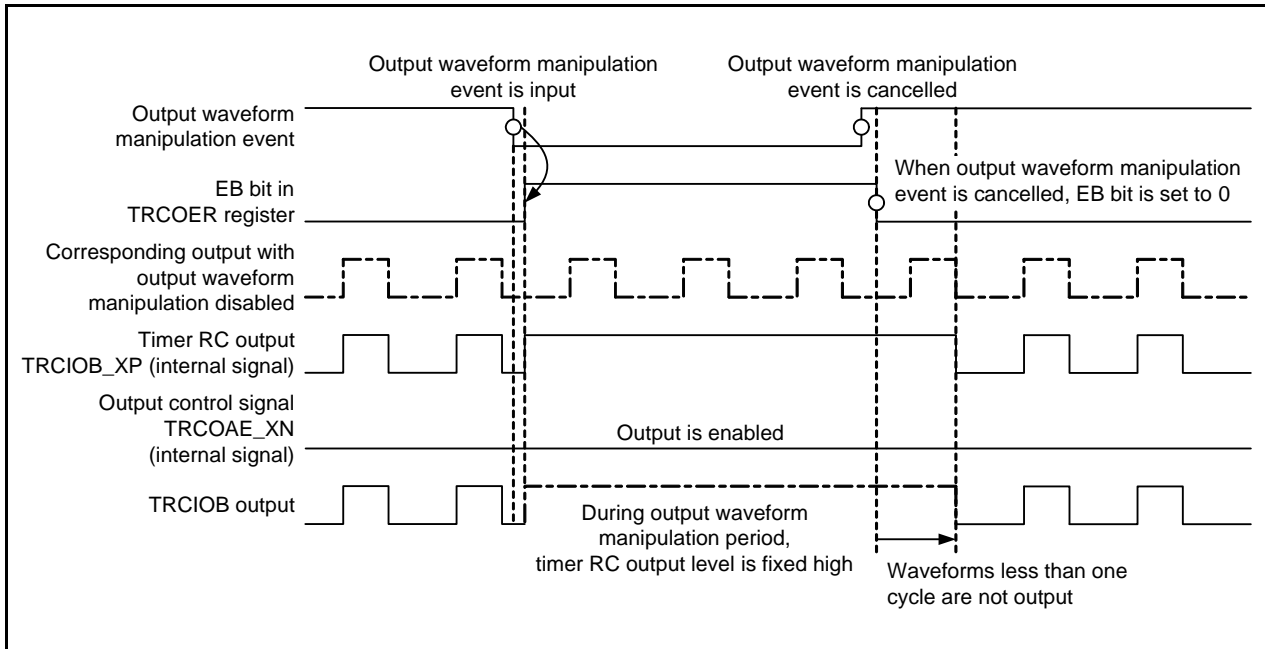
Output waveform manipulation event is input

Output waveform manipulation event is cancelled

Output waveform manipulation event

EB bit in TRCOER register

When output waveform manipulation event is cancelled, EB bit is set to 0

Corresponding output with output waveform manipulation disabled

Timer RC output TRCIOB_XP (internal signal)

Output control signal TRCOAE_XN (internal signal)

Output is enabled

TRCIOB output

During output waveform manipulation period, timer RC output level is fixed high

Waveforms less than one cycle are not output